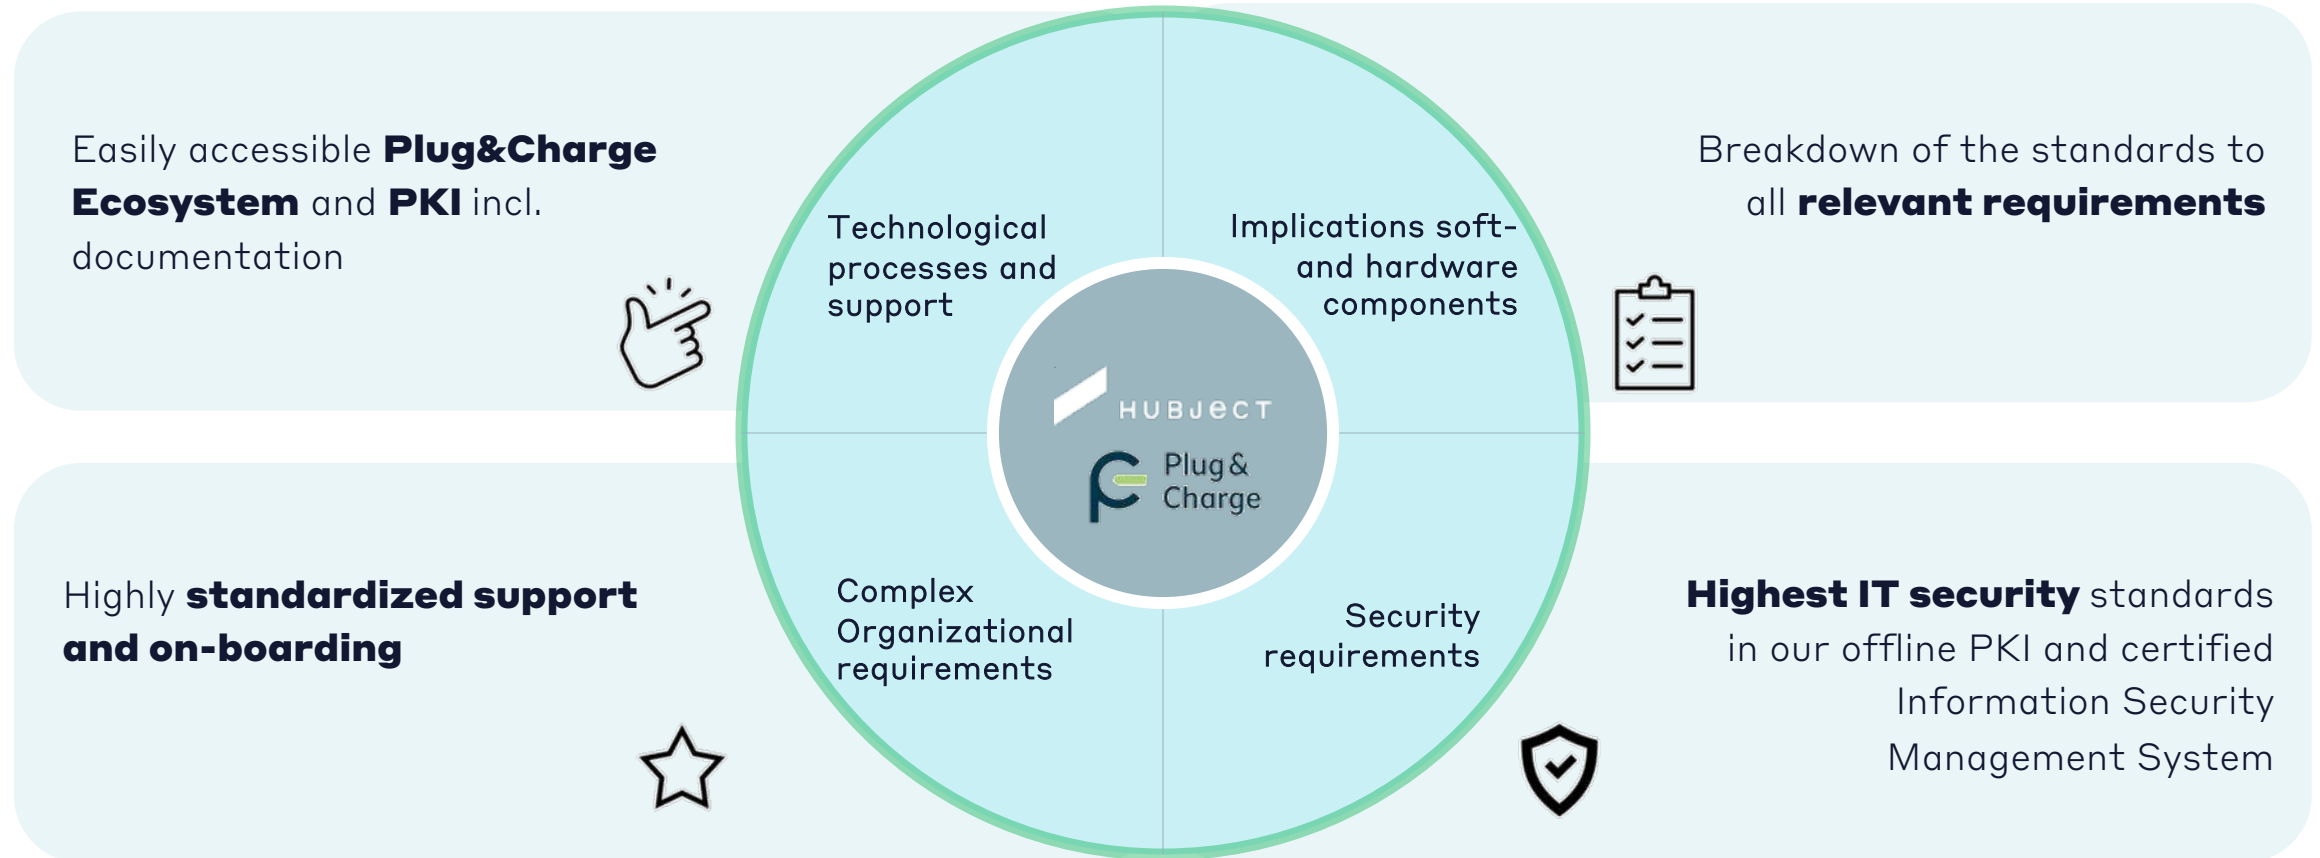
Easily accessible **Plug&Charge Ecosystem** and **PKI** incl. documentation

Technological processes and support

Implications soft- and hardware components

Breakdown of the standards to all **relevant requirements**

HUBJECT

Plug & Charge

Highly **standardized support and on-boarding**

Complex Organizational requirements

Security requirements

**Highest IT security** standards in our offline PKI and certified Information Security Management System